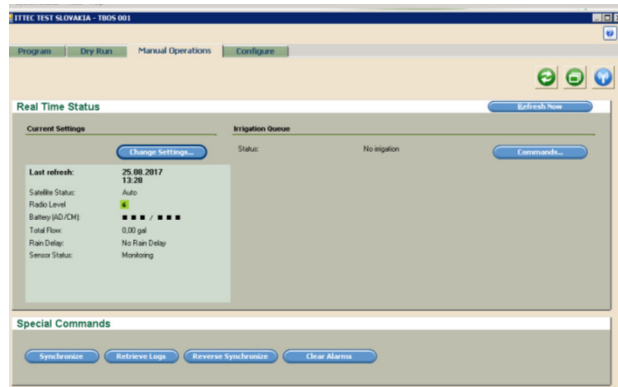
ITTEC TEST SLOVAKIA - TBOS 001

Program
Dry Run
Manual Operations
Configure

Real Time Status
Refresh Now

Current Settings
Change Settings...

| | |
|---|---|
| Last refresh: | 25.08.2017 13:28 |
| Satellite Status: | Auto |
| Radio Level | 4 |
| Battery (AD/CM): | ■ ■ ■ / ■ ■ ■ |
| Total Flow: | 0,00 gal |
| Rain Delay: | No Rain Delay |
| Sensor Status: | Monitoring |

Irrigation Queue
Status: No irrigation
Commands...

Special Commands
Synchronize
Retrieve Logs
Reverse Synchronize
Clear Alarms